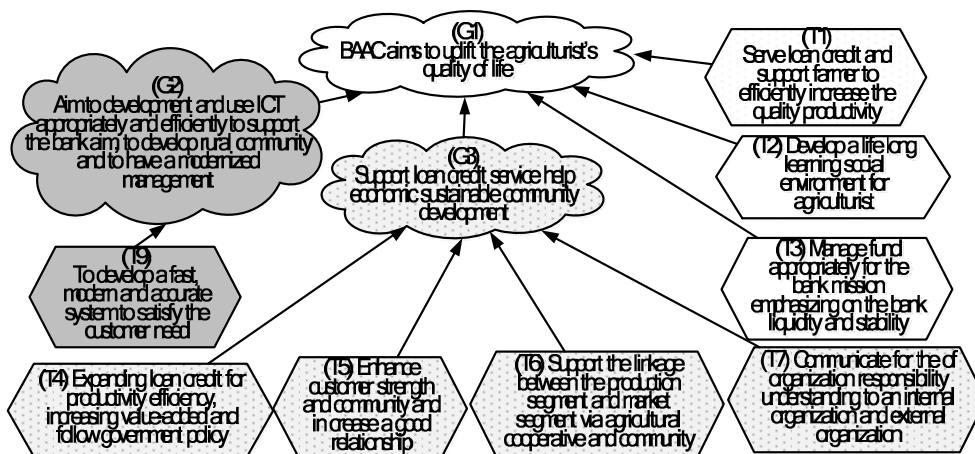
(G1)
BAAC aims to uplift the agriculturist's quality of life

(T1)
Serve loan credit and support farmer to efficiently increase the quality productivity

(G2)
Aim to development and use ICT appropriately and efficiently to support the bank aim, to develop rural community and to have a modernized management

(T2) Develop a life long learning social environment for agriculturist

(G3)
Support loan credit service help economic sustainable community development

(T9)
To develop a fast, modern and accurate system to satisfy the customer need

(T3) Manage fund appropriately for the bank mission emphasizing on the bank liquidity and stability

(T4) Expanding loan credit for productivity efficiency, increasing value added and follow government policy

(T5) Enhance customer strength and community and in crease a good relationship

(T6) Support the linkage between the production segment and market segment via agricultural cooperative and community

(T7) Communicate for the of organization responsibility understanding to an internal organization and external organization